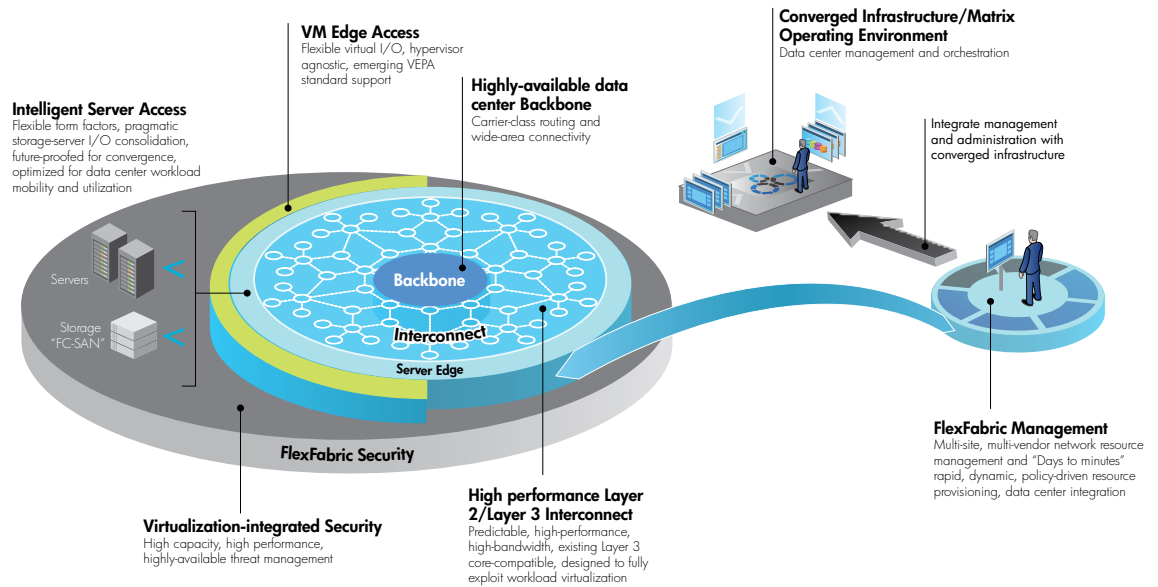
VM Edge Access
Flexible virtual I/O, hypervisor agnostic, emerging VEPA standard support

Converged Infrastructure/Matrix Operating Environment
Data center management and orchestration

Intelligent Server Access
Flexible form factors, pragmatic storage-server I/O consolidation, future-proofed for convergence, optimized for data center workload mobility and utilization

Highly-available data center Backbone
Carrier-class routing and wide-area connectivity

Integrate management and administration with converged infrastructure

Servers

Storage "FC-SAN"

Backbone

Interconnect

Server Edge

FlexFabric Security

FlexFabric Management
Multi-site, multi-vendor network resource management and "Days to minutes" rapid, dynamic, policy-driven resource provisioning, data center integration

High performance Layer 2/Layer 3 Interconnect
Predictable, high-performance, high-bandwidth, existing Layer 3 core-compatible, designed to fully exploit workload virtualization

Virtualization-integrated Security
High capacity, high performance, highly-available threat management